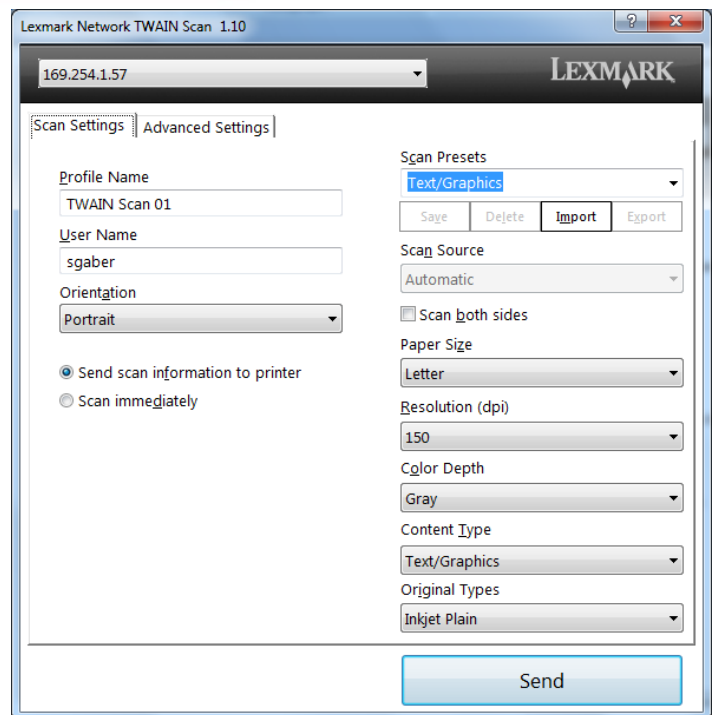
Lexmark Network TWAIN Scan 1.10

?

X

169.254.1.57

LEXMARK

Scan Settings

Advanced Settings

Profile Name

TWAIN Scan 01

User Name

sgaber

Orientation

Portrait

Send scan information to printer

Scan immediately

Scan Presets

Text/Graphics

Save

Delete

Import

Export

Scan Source

Automatic

Scan both sides

Paper Size

Letter

Resolution (dpi)

150

Color Depth

Gray

Content Type

Text/Graphics

Original Types

Inkjet Plain

Send